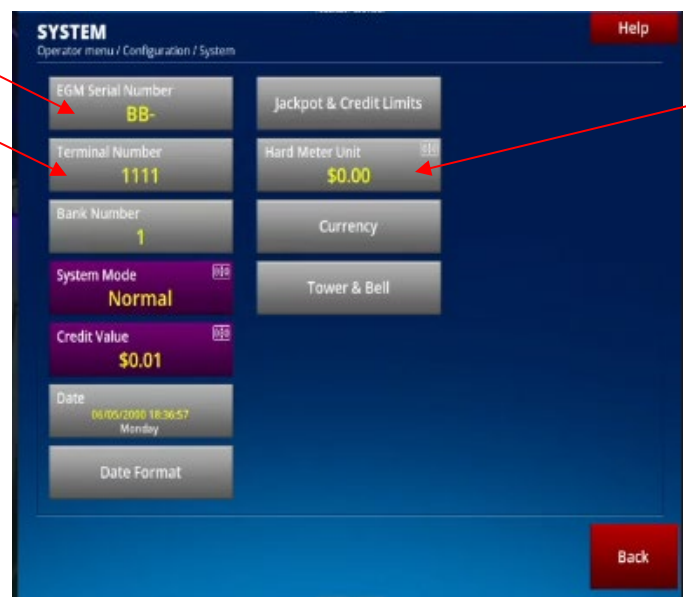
SYSTEM
Operator menu / Configuration / System

Help

EGM Serial Number
BB-

Terminal Number
1111

Bank Number
1

System Mode
Normal

Credit Value
$0.01

Date
06/05/2000 18:36:57
Monday

Date Format

Jackpot & Credit Limits

Hard Meter Unit
$0.00

Currency

Tower & Bell

Back